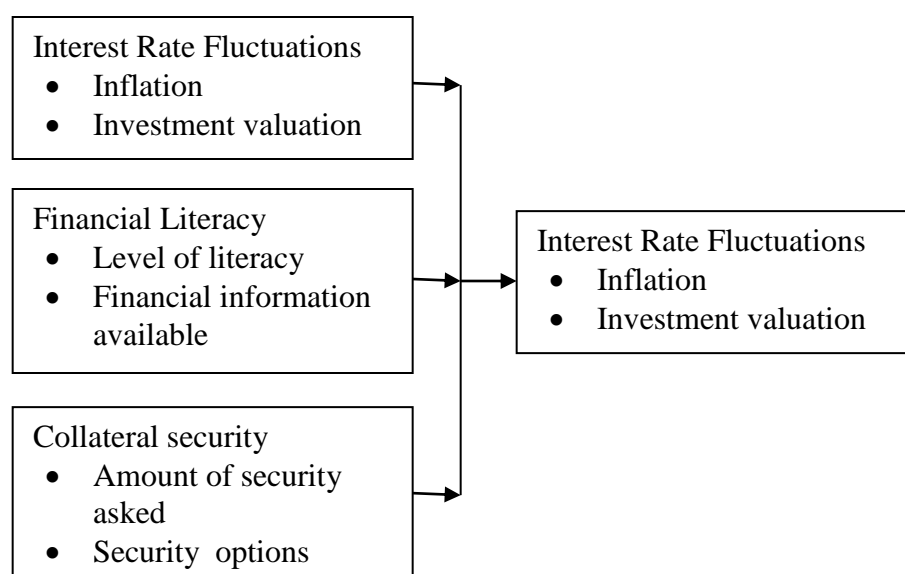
Interest Rate Fluctuations
- Inflation
- Investment valuation

Financial Literacy
- Level of literacy
- Financial information available

Collateral security
- Amount of security asked
- Security options

Interest Rate Fluctuations
- Inflation
- Investment valuation